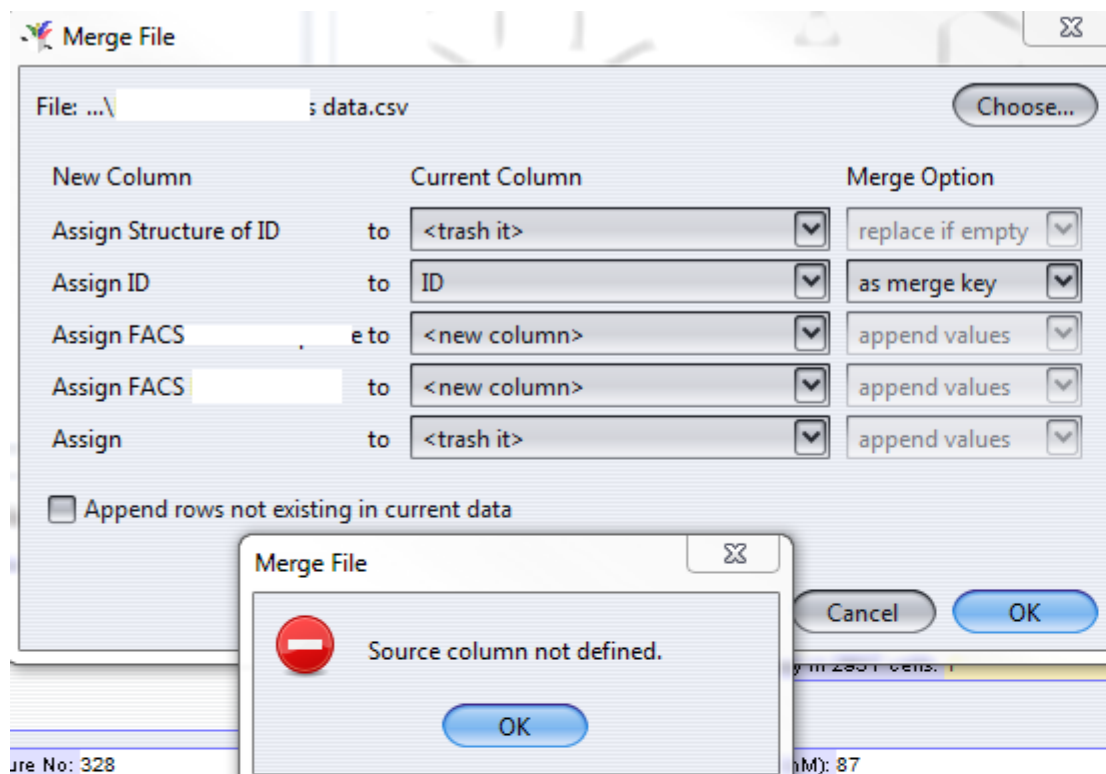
Merge File

File: ...\ s data.csv

Choose...

| New Column | | Current Column | Merge Option |
|---|---|---|---|
| Assign Structure of ID | to | <trash it> | replace if empty |
| Assign ID | to | ID | as merge key |
| Assign FACS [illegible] e | to | <new column> | append values |
| Assign FACS | to | <new column> | append values |
| Assign | to | <trash it> | append values |

Append rows not existing in current data

Cancel

OK

Merge File

Source column not defined.

OK

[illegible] in 2951 cells: 1

ure No: 328

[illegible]M): 87